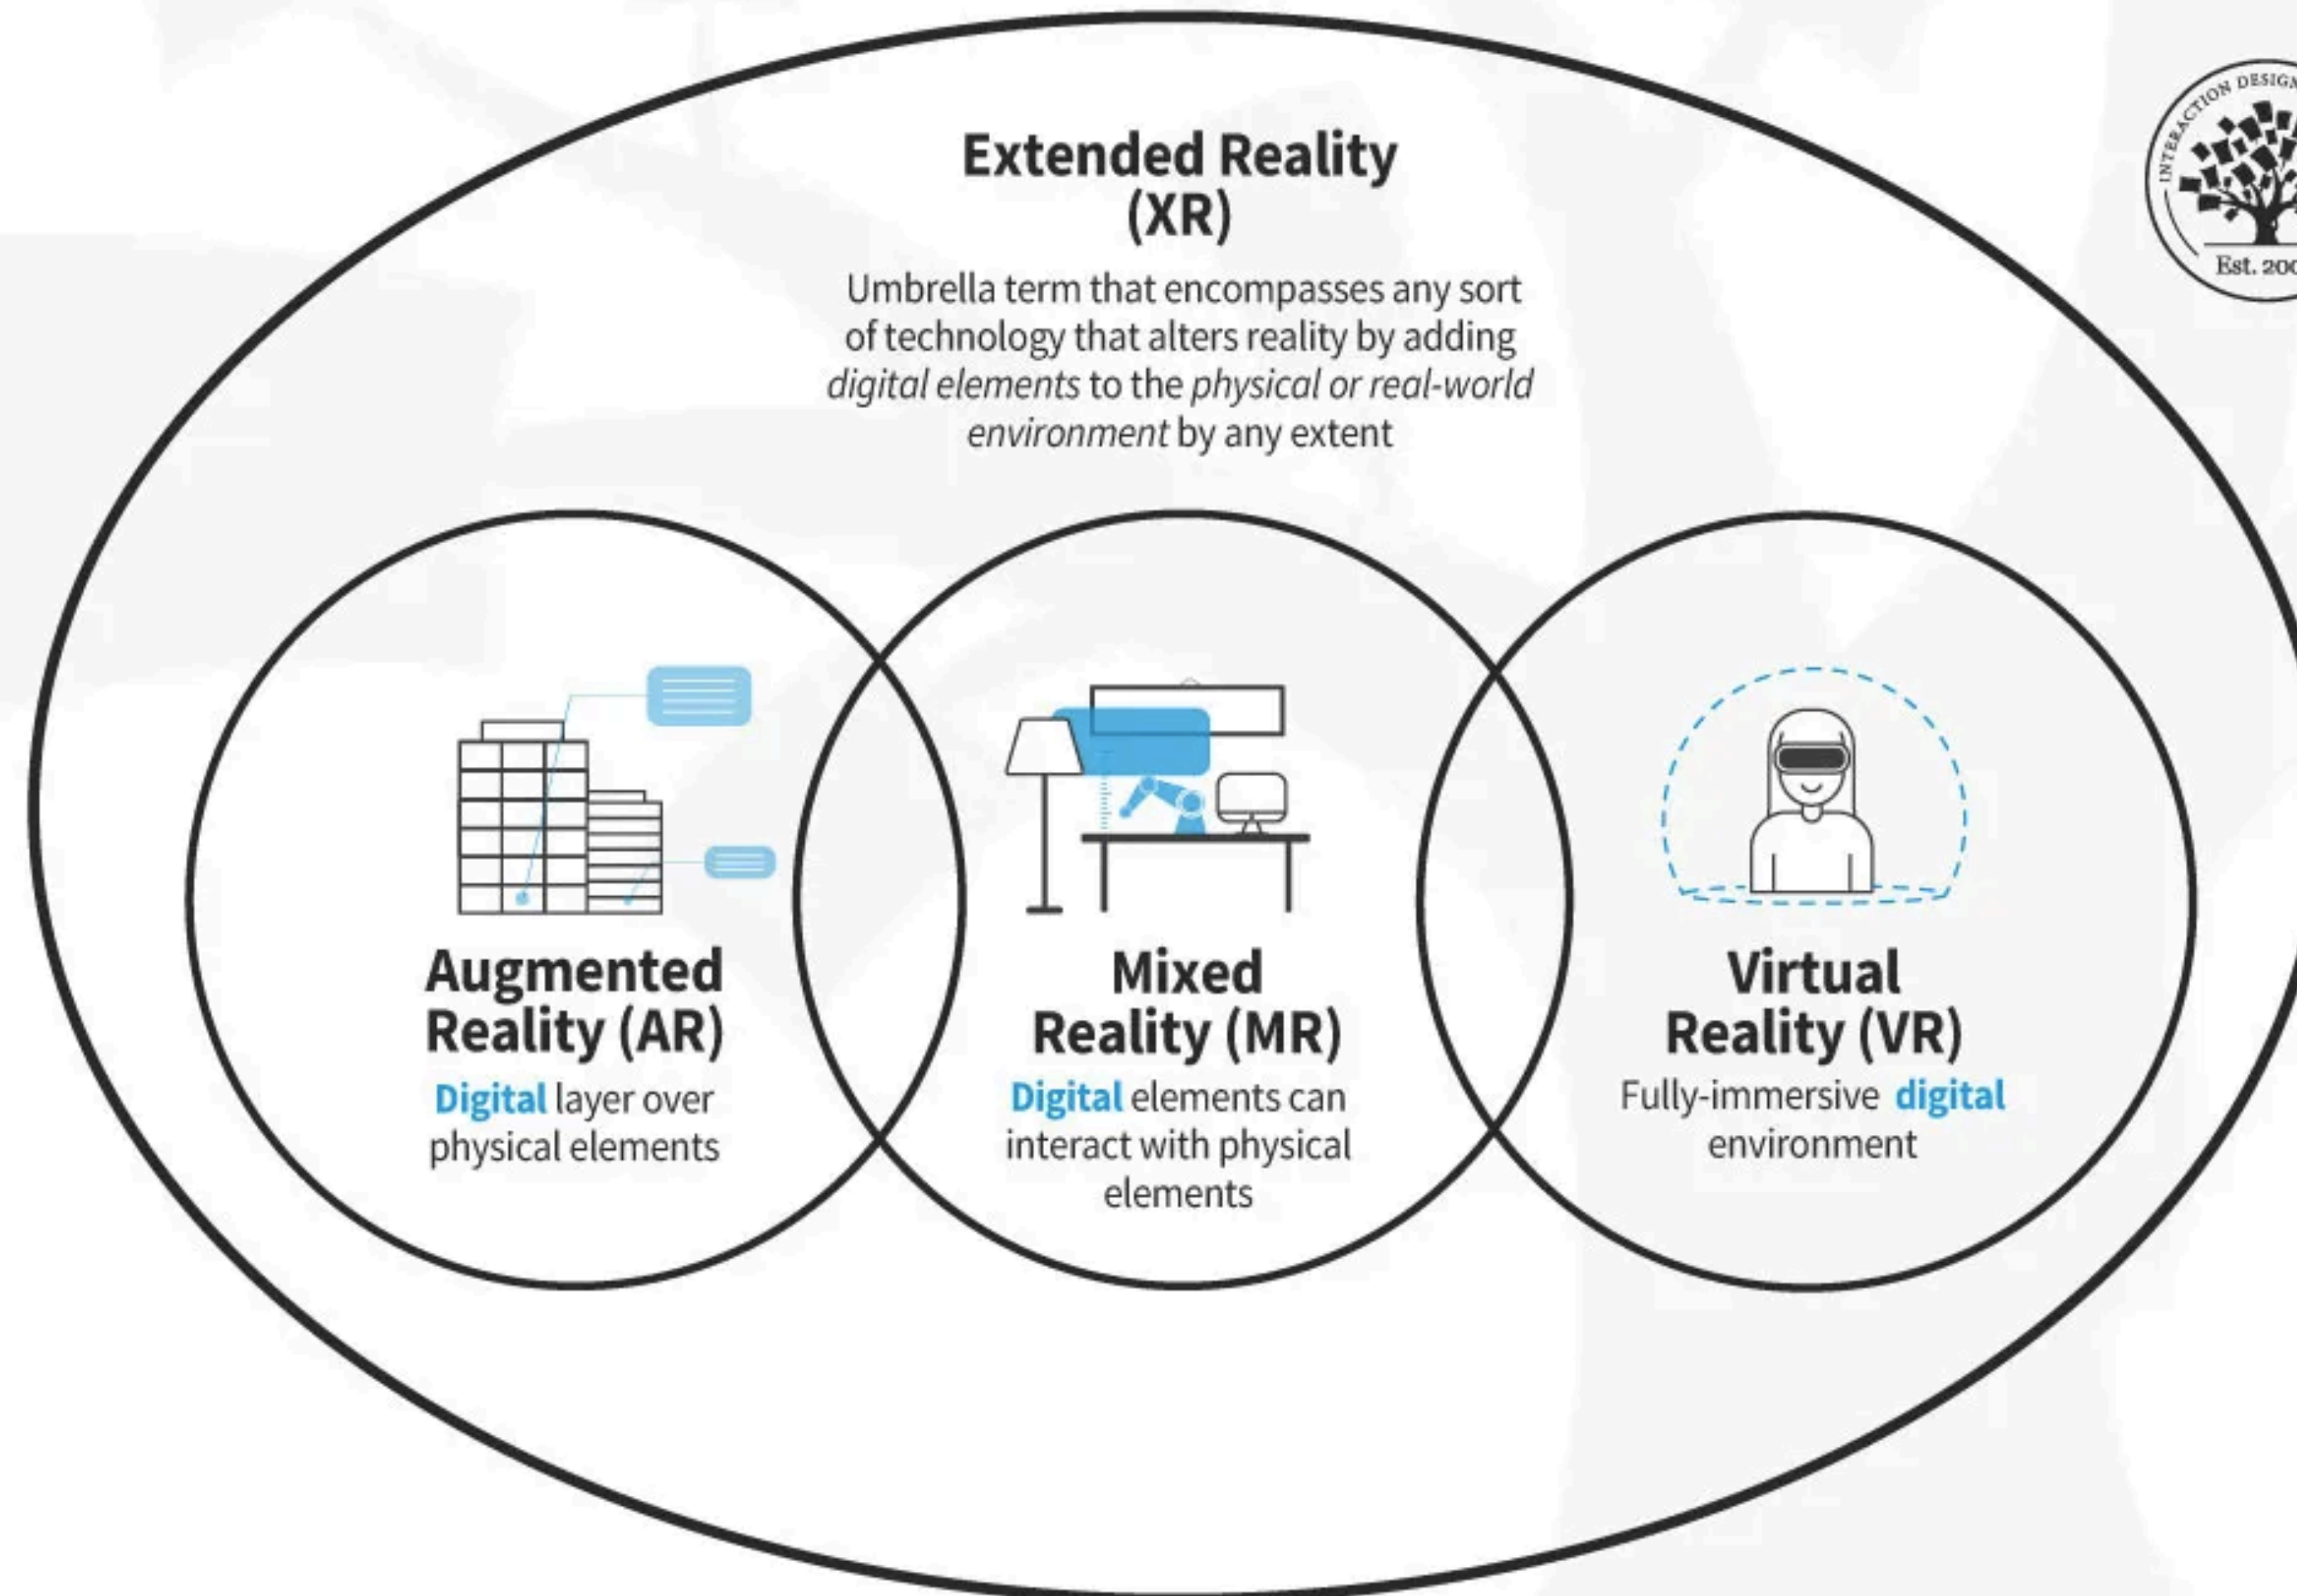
Extended Reality (XR)

Umbrella term that encompasses any sort of technology that alters reality by adding digital elements to the physical or real-world environment by any extent

INTERACTION DESIGN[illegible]
Est. 200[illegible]

Augmented Reality (AR)
Digital layer over physical elements

Mixed Reality (MR)
Digital elements can interact with physical elements

Virtual Reality (VR)
Fully-immersive digital environment